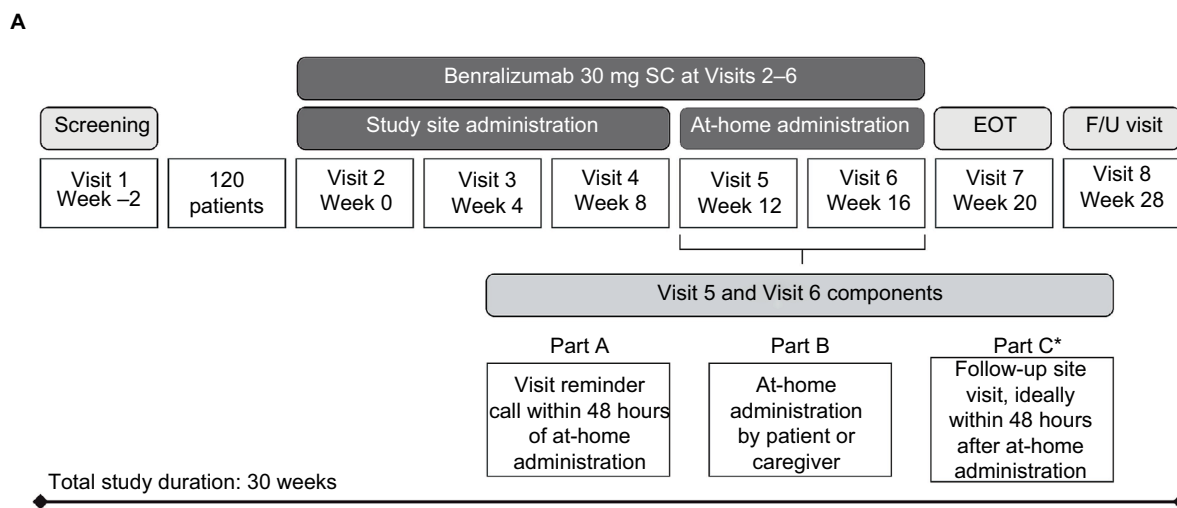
A

Benralizumab 30 mg SC at Visits 2–6

Screening

Study site administration

At-home administration

EOT

F/U visit

Visit 1 Week –2

120 patients

Visit 2 Week 0

Visit 3 Week 4

Visit 4 Week 8

Visit 5 Week 12

Visit 6 Week 16

Visit 7 Week 20

Visit 8 Week 28

Visit 5 and Visit 6 components

Part A

Visit reminder call within 48 hours of at-home administration

Part B

At-home administration by patient or caregiver

Part C*

Follow-up site visit, ideally within 48 hours after at-home administration

Total study duration: 30 weeks